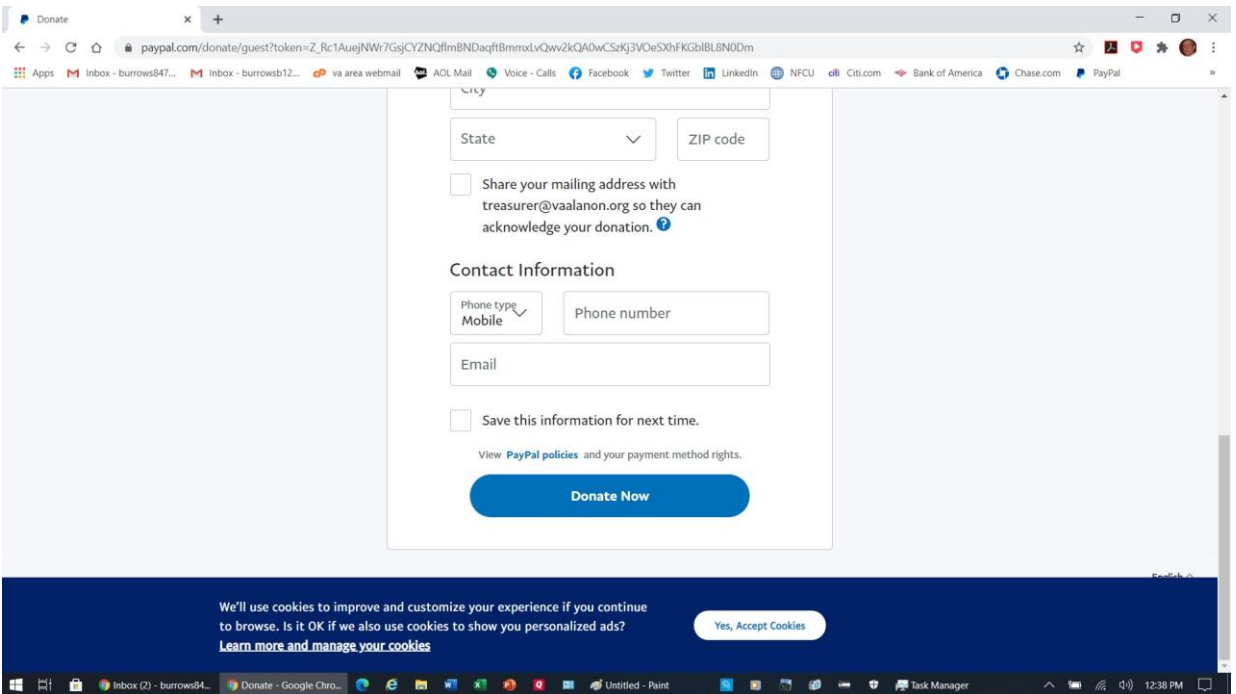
Donate

paypal.com/donate/guest?token=Z_Rc1AuejNWr7GsjCYZNQflmBNDaqftBmmxLvQwv2kQA0wCSzKj3VOeSXhFKGblBL8N0Dm

Apps Inbox - burrows847... Inbox - burrowsb12... va area webmail AOL Mail Voice - Calls Facebook Twitter LinkedIn NFCU Citi.com Bank of America Chase.com PayPal

City

State

ZIP code

Share your mailing address with treasurer@vaalanon.org so they can acknowledge your donation.

Contact Information

Phone type
Mobile

Phone number

Email

Save this information for next time.

View PayPal policies and your payment method rights.

Donate Now

English

We'll use cookies to improve and customize your experience if you continue to browse. Is it OK if we also use cookies to show you personalized ads?
Learn more and manage your cookies

Yes, Accept Cookies

Inbox (2) - burrows84... Donate - Google Chro... Untitled - Paint Task Manager 12:38 PM